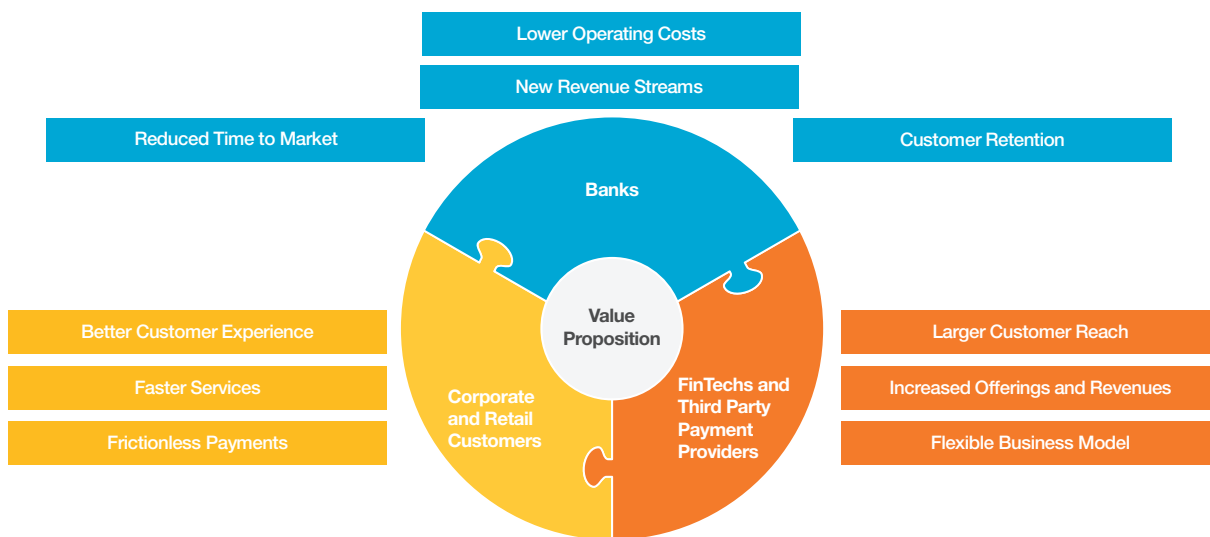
Lower Operating Costs

New Revenue Streams

Reduced Time to Market

Customer Retention

Banks

Value Proposition

Better Customer Experience

Faster Services

Frictionless Payments

Corporate and Retail Customers

FinTechs and Third Party Payment Providers

Larger Customer Reach

Increased Offerings and Revenues

Flexible Business Model